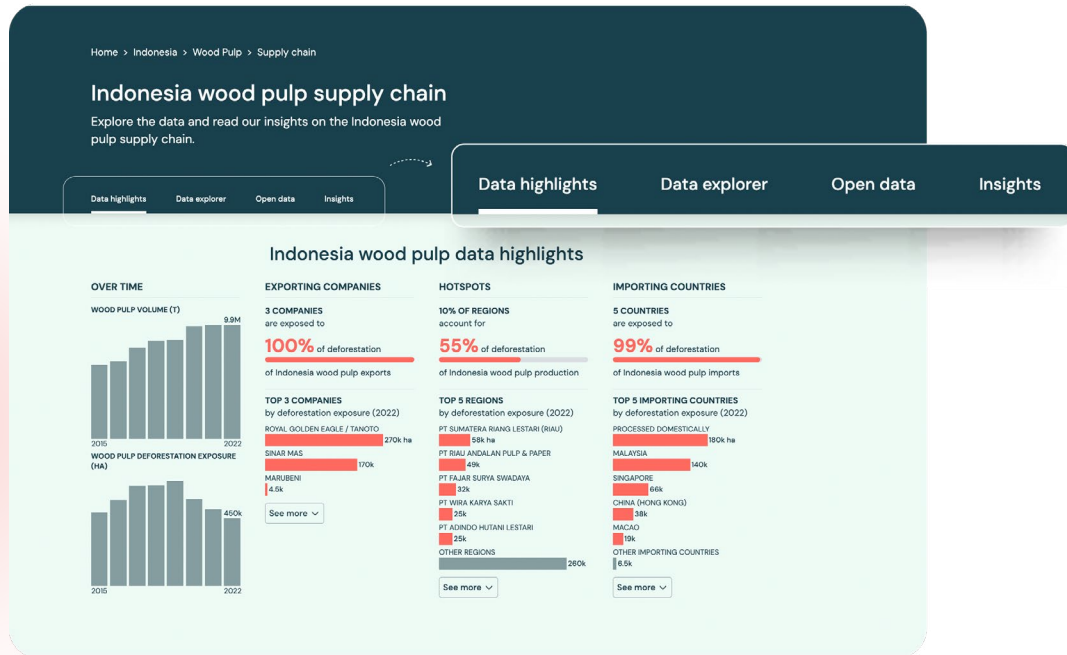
Home > Indonesia > Wood Pulp > Supply chain

Indonesia wood pulp supply chain

Explore the data and read our insights on the Indonesia wood pulp supply chain.

Data highlights Data explorer Open data Insights

Data highlights Data explorer Open data Insights

Indonesia wood pulp data highlights

OVER TIME

WOOD PULP VOLUME (T)

9.9M

2015 2022

WOOD PULP DEFORESTATION EXPOSURE (HA)

450k

2015 2022

EXPORTING COMPANIES

3 COMPANIES are exposed to

100% of deforestation

of Indonesia wood pulp exports

TOP 3 COMPANIES by deforestation exposure (2022)

ROYAL GOLDEN EAGLE / TANOTO 270k ha

SINAR MAS 170k

MARUBENI 4.5k

See more

HOTSPOTS

10% OF REGIONS account for

55% of deforestation

of Indonesia wood pulp production

TOP 5 REGIONS by deforestation exposure (2022)

PT SUMATERA RIANG LESTARI (RIAU) 58k ha

PT RIAU ANDALAN PULP & PAPER 49k

PT FAJAR SURYA SWADAYA 32k

PT WIRA KARYA SAKTI 25k

PT ADINDO HUTANI LESTARI 25k

OTHER REGIONS 260k

See more

IMPORTING COUNTRIES

5 COUNTRIES are exposed to

99% of deforestation

of Indonesia wood pulp imports

TOP 5 IMPORTING COUNTRIES by deforestation exposure (2022)

PROCESSED DOMESTICALLY 180k ha

MALAYSIA 140k

SINGAPORE 66k

CHINA (HONG KONG) 38k

MACAO 19k

OTHER IMPORTING COUNTRIES 6.5k

See more